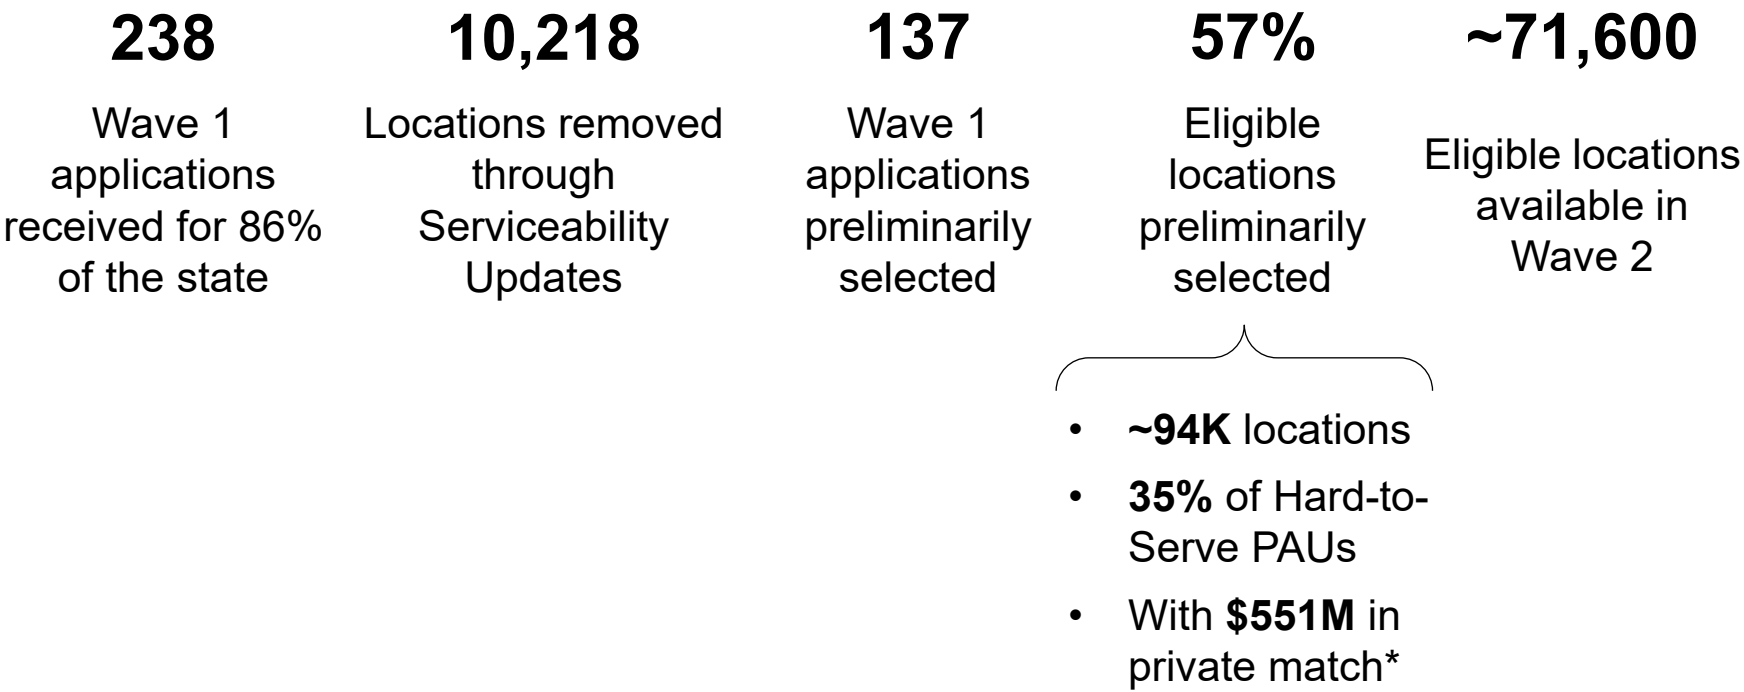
238

Wave 1 applications received for 86% of the state

10,218

Locations removed through Serviceability Updates

137

Wave 1 applications preliminarily selected

57%

Eligible locations preliminarily selected

- ~94K locations
- 35% of Hard-to-Serve PAUs
- With $551M in private match*

~71,600

Eligible locations available in Wave 2